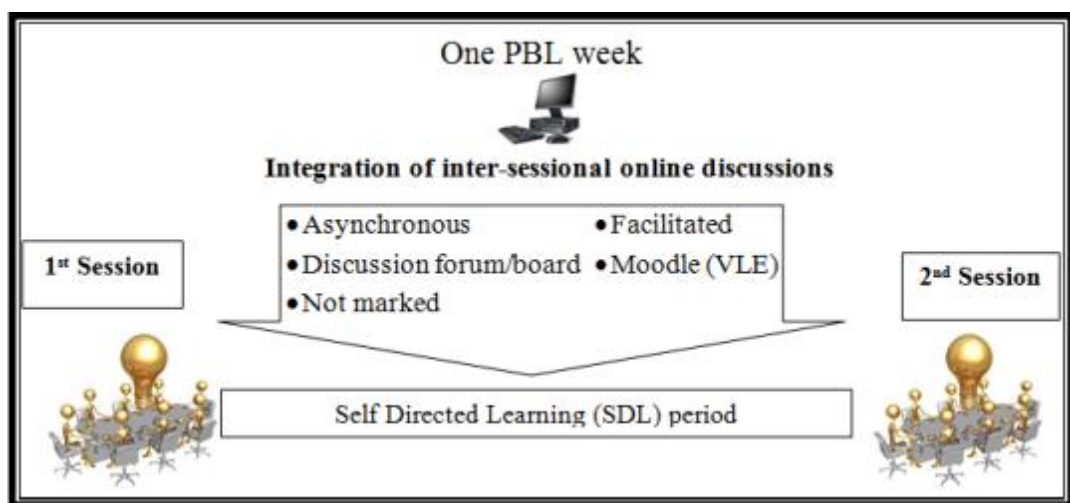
One PBL week

Integration of inter-sessional online discussions

1$^{st}$ Session

- Asynchronous
- Discussion forum/board
- Not marked

- Facilitated
- Moodle (VLE)

2$^{nd}$ Session

Self Directed Learning (SDL) period